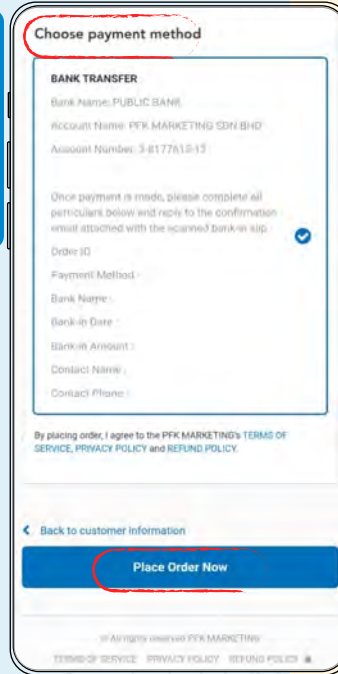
Choose payment method

BANK TRANSFER

Bank Name: PUBLIC BANK

Account Name: PFK MARKETING SDN BHD

Account Number: 3-8177610-15

Once payment is made, please complete all perticulant below and reply to the confirmation email attached with the scanned bank-in slip.

Order ID :

Payment Method :

Bank Name :

Bank-in Date :

Bank-in Amount :

Contact Name :

Contact Phone :

By placing order, I agree to the PFK MARKETING's TERMS OF SERVICE, PRIVACY POLICY and REFUND POLICY.

< Back to customer information

Place Order Now

© All rights reserved PFK MARKETING

TERMS OF SERVICE PRIVACY POLICY REFUND POLICY